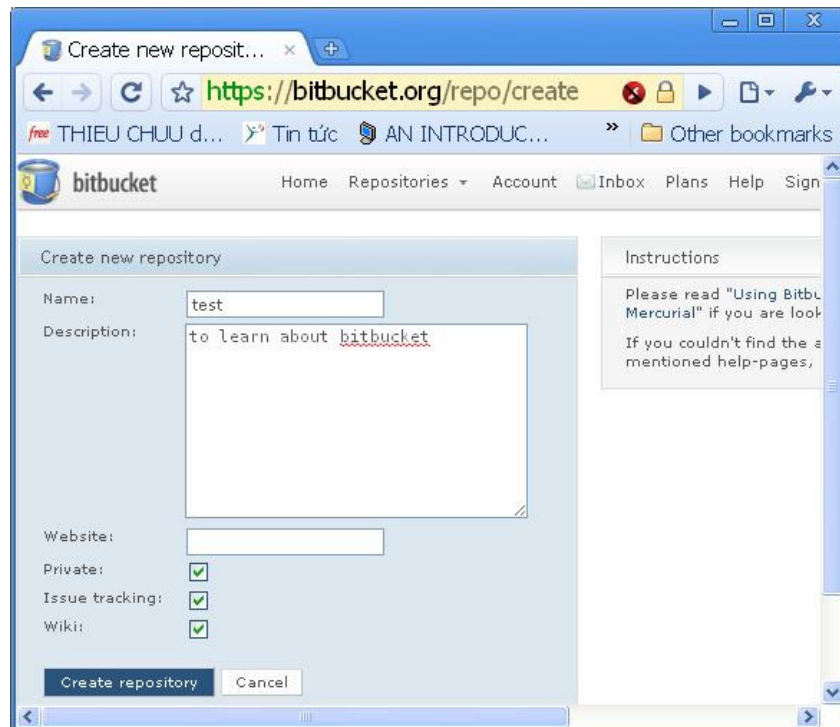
Create new reposit... ×

https://bitbucket.org/repo/create

free THIEU CHUU d... Tin tức AN INTRODUC... » Other bookmarks

bitbucket

Home Repositories ▾ Account Inbox Plans Help Sign

Create new repository

Name: test

Description: to learn about bitbucket

Website:

Private:

Issue tracking:

Wiki:

Create repository Cancel

Instructions

Please read "Using Bitbu Mercurial" if you are look

If you couldn't find the a mentioned help-pages,